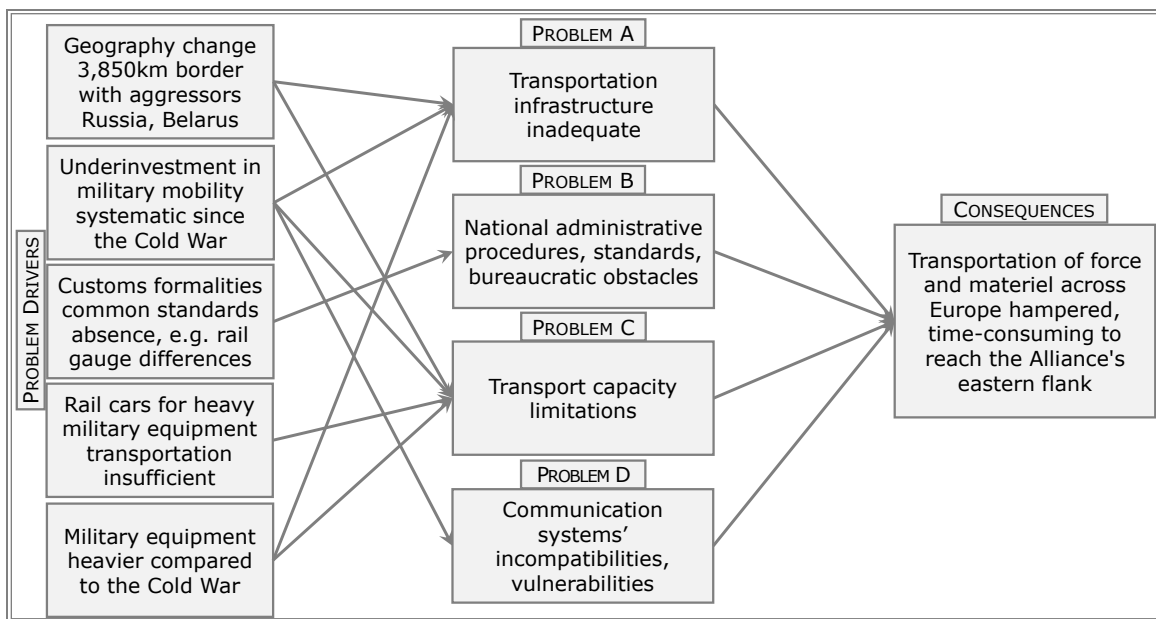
PROBLEM DRIVERS

Geography change 3,850km border with aggressors Russia, Belarus

Underinvestment in military mobility systematic since the Cold War

Customs formalities common standards absence, e.g. rail gauge differences

Rail cars for heavy military equipment transportation insufficient

Military equipment heavier compared to the Cold War

PROBLEM A

Transportation infrastructure inadequate

PROBLEM B

National administrative procedures, standards, bureaucratic obstacles

PROBLEM C

Transport capacity limitations

PROBLEM D

Communication systems' incompatibilities, vulnerabilities

CONSEQUENCES

Transportation of force and materiel across Europe hampered, time-consuming to reach the Alliance's eastern flank